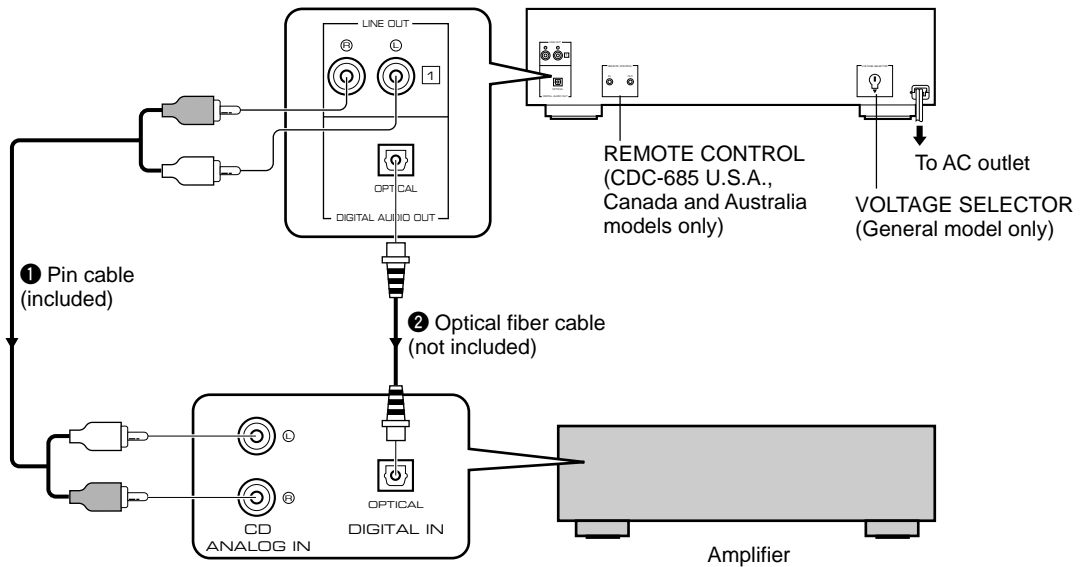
LINE OUT

R L 1

OPTICAL

DIGITAL AUDIO OUT

REMOTE CONTROL (CDC-685 U.S.A., Canada and Australia models only)

To AC outlet

VOLTAGE SELECTOR (General model only)

❶ Pin cable (included)

❷ Optical fiber cable (not included)

L

R

CD ANALOG IN

OPTICAL

DIGITAL IN

Amplifier